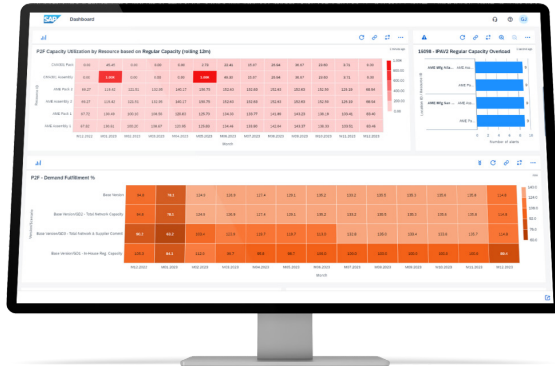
SAP Dashboard

P2P Capacity Utilization by Resource based on Regular Capacity (rolling 12m)

14098 - IPAV2 Regular Capacity Overload

P2P - Demand Fulfillment %

| | | | | | | | | | | | |
|---|---|---|---|---|---|---|---|---|---|---|---|
| Base Version | 84.6 | 78.2 | 124.4 | 115.0 | 117.4 | 124.1 | 138.2 | 130.2 | 120.6 | 125.4 | 114.8 |
| Base Version/2023 - Total Network Capacity | 83.4 | 78.0 | 124.4 | 115.0 | 117.4 | 124.1 | 138.2 | 130.2 | 120.6 | 125.4 | 114.8 |
| Base Version/2023 - Total Network & Supplier Commit | 66.2 | 63.7 | 118.0 | 116.1 | 115.7 | 124.1 | 138.2 | 130.2 | 120.6 | 120.4 | 114.8 |
| Base Version/2023 - In-House Reg. Capacity | 130.0 | 64.1 | 112.0 | 94.7 | 99.6 | 90.7 | 96.8 | 96.2 | 93.6 | 96.1 | 89.4 |

Month